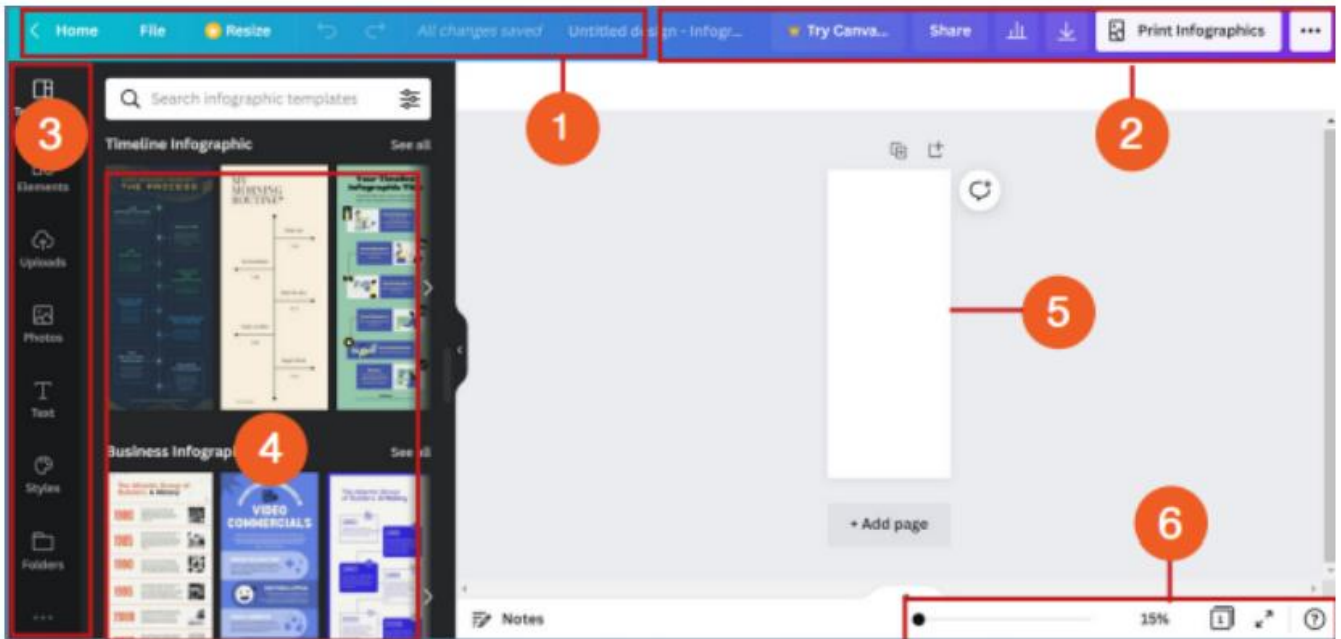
Home File Resize All changes saved Untitled d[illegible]n - Infogr... Try Canva... Share Print Infographics •••

1

2

3

Te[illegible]

Elements

Uploads

Photos

Text

Styles

Folders

Search infographic templates

Timeline Infographic See all

THE PROCESS

MY MORNING ROUTINE

Your Timeline Infographic Title

Business Infograp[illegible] See all

4

VIDEO COMMERCIALS

5

+ Add page

6

Notes

15%

1